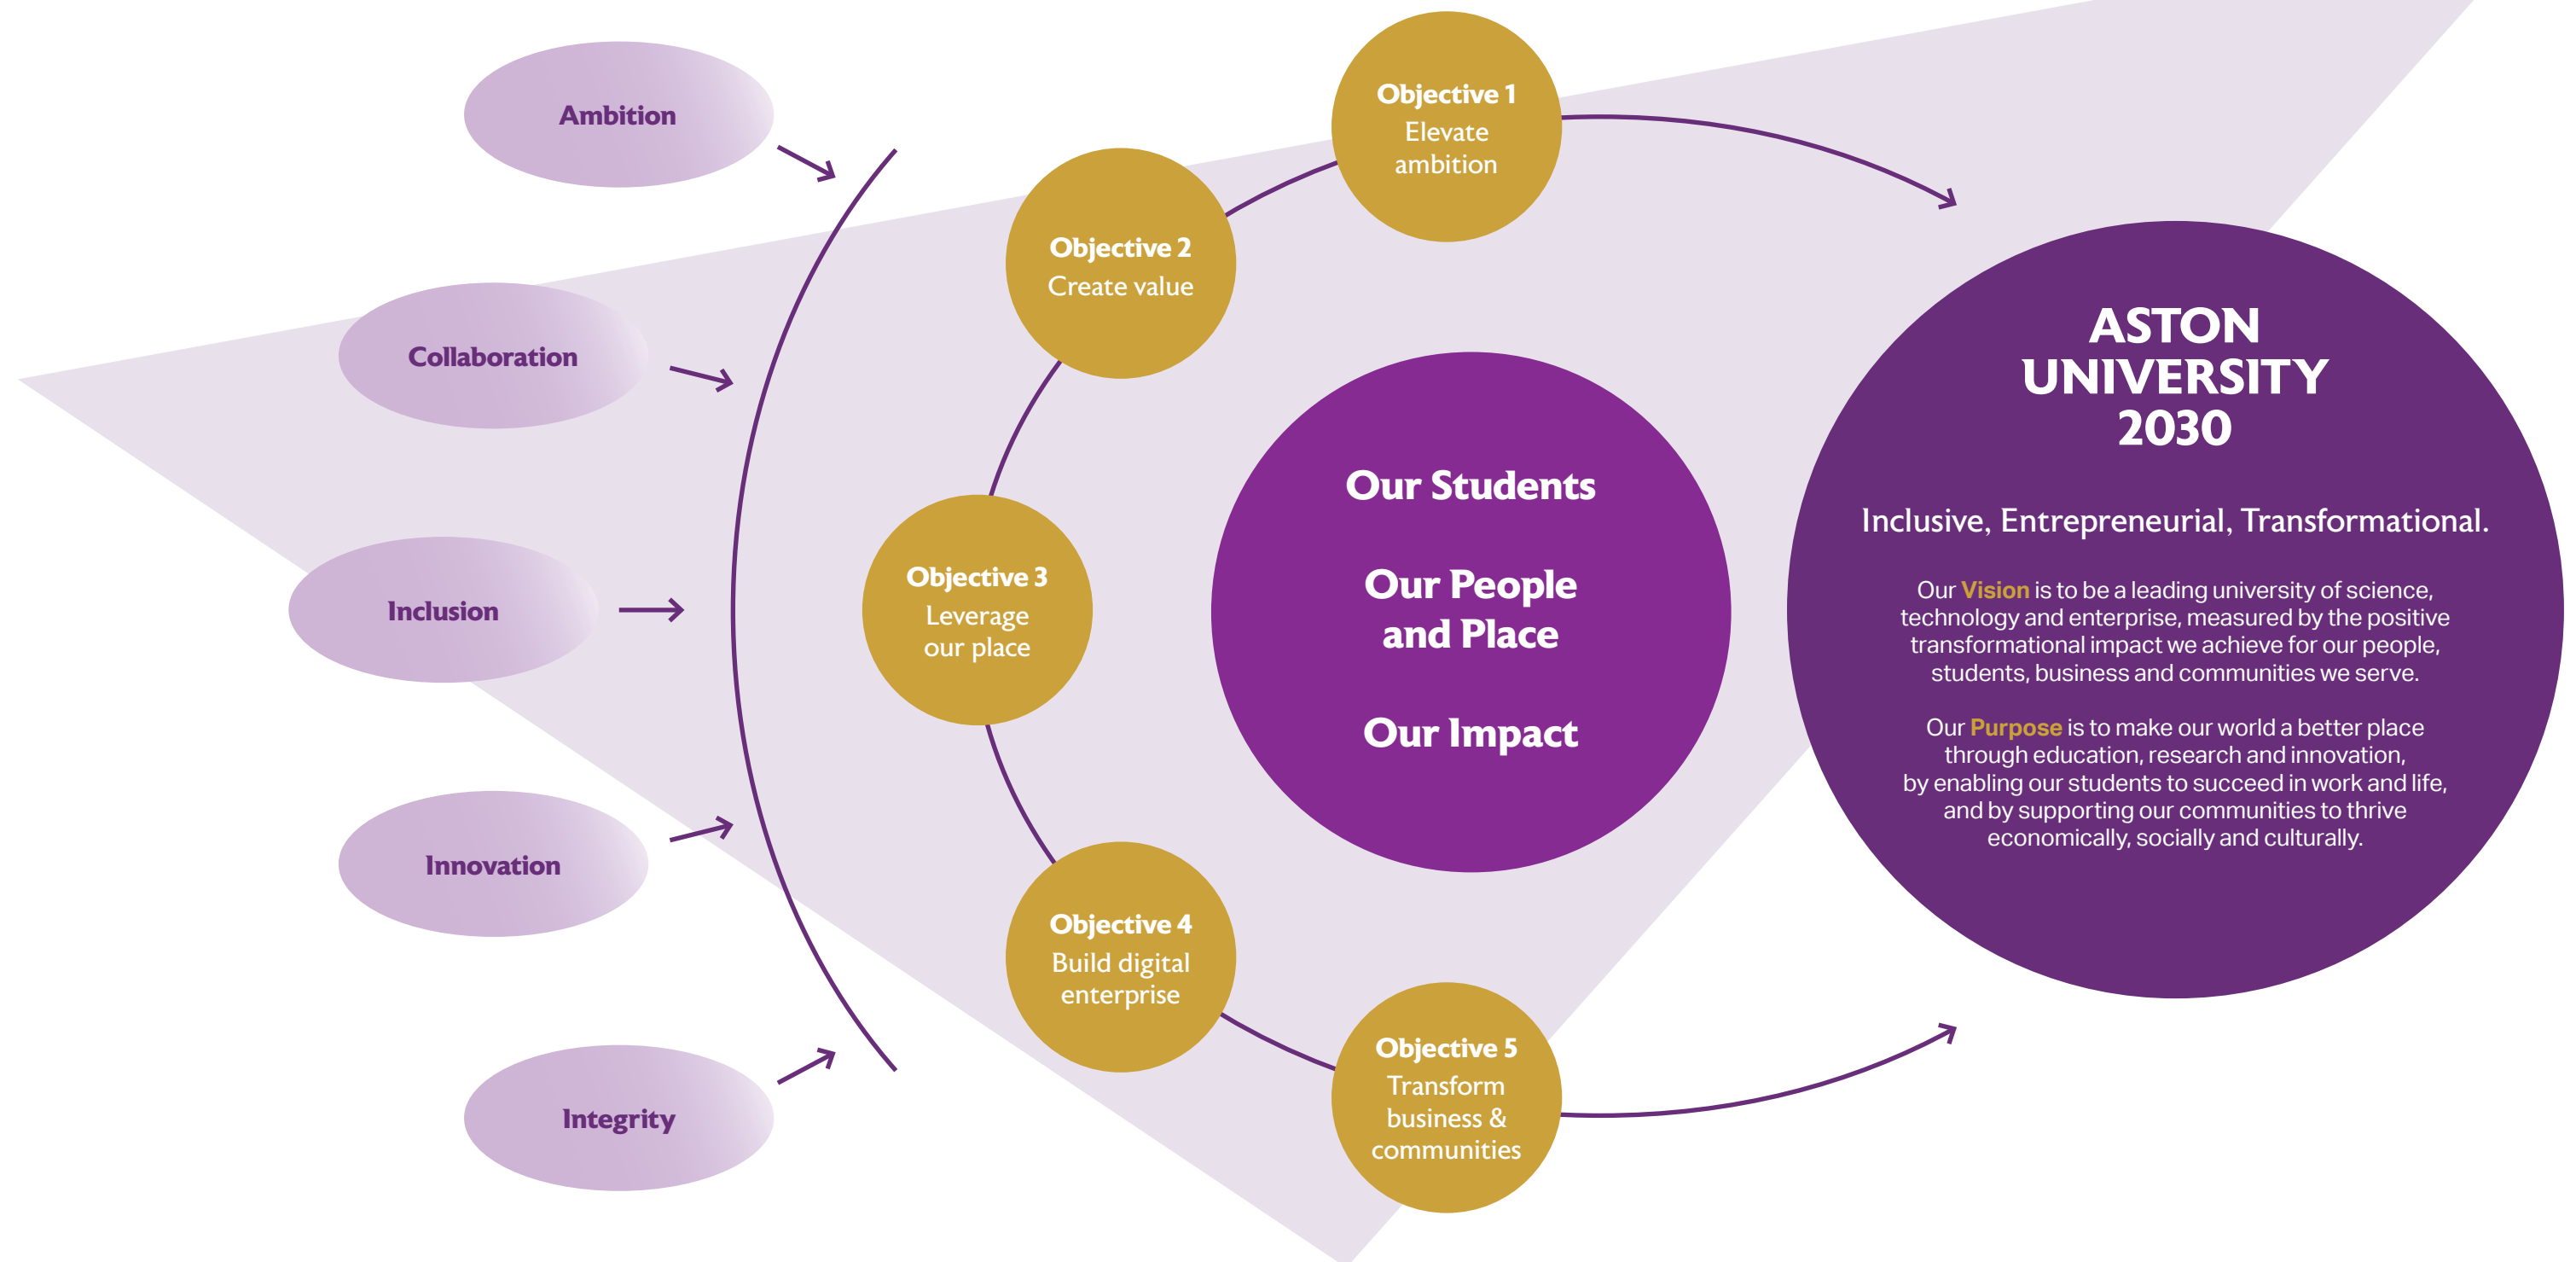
Ambition

Collaboration

Inclusion

Innovation

Integrity

Objective 1
Elevate ambition

Objective 2
Create value

Objective 3
Leverage our place

Objective 4
Build digital enterprise

Objective 5
Transform business & communities

Our Students

Our People and Place

Our Impact

ASTON UNIVERSITY 2030

Inclusive, Entrepreneurial, Transformational.

Our Vision is to be a leading university of science, technology and enterprise, measured by the positive transformational impact we achieve for our people, students, business and communities we serve.

Our Purpose is to make our world a better place through education, research and innovation, by enabling our students to succeed in work and life, and by supporting our communities to thrive economically, socially and culturally.